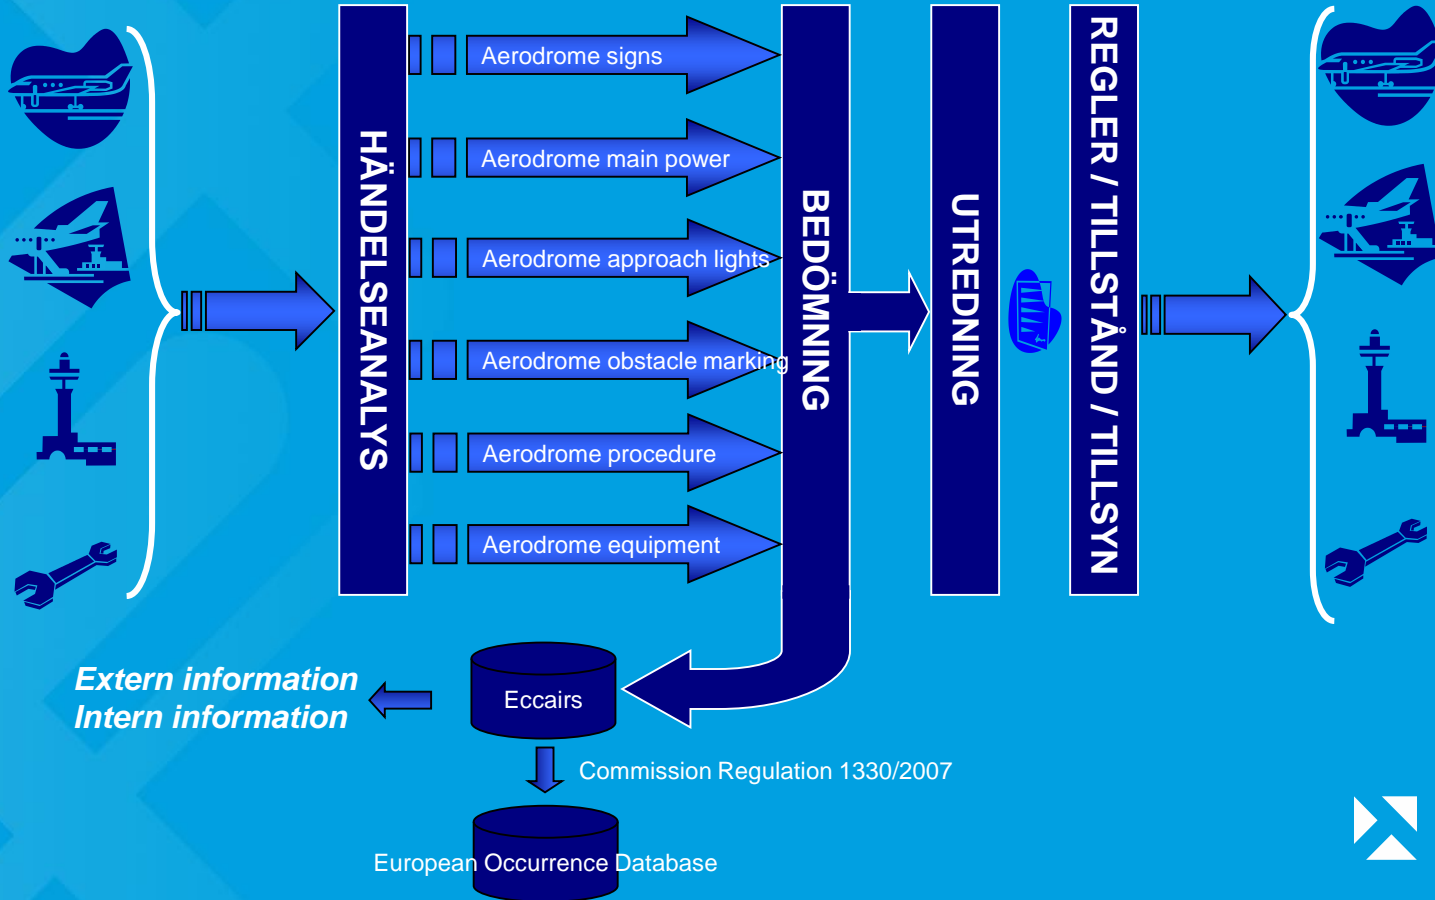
HÄNDELSEANALYS

Aerodrome signs

Aerodrome main power

Aerodrome approach lights

Aerodrome obstacle marking

Aerodrome procedure

Aerodrome equipment

BEDÖMNING

UTREDNING

REGLER / TILLSTÅND / TILLSYN

Extern information
Intern information

Eccairs

Commission Regulation 1330/2007

European Occurrence Database